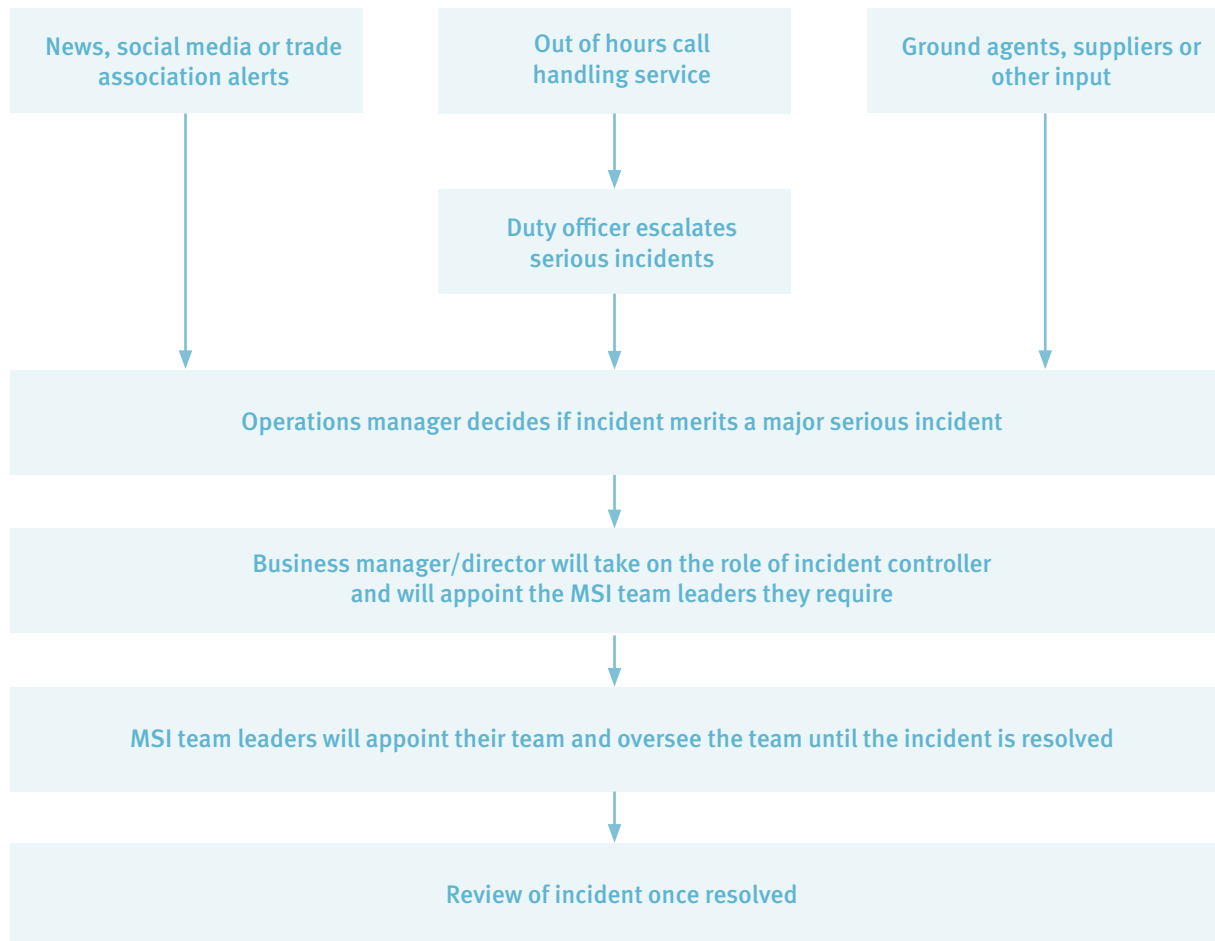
News, social media or trade association alerts

Out of hours call handling service

Ground agents, suppliers or other input

Duty officer escalates serious incidents

Operations manager decides if incident merits a major serious incident

Business manager/director will take on the role of incident controller and will appoint the MSI team leaders they require

MSI team leaders will appoint their team and oversee the team until the incident is resolved

Review of incident once resolved